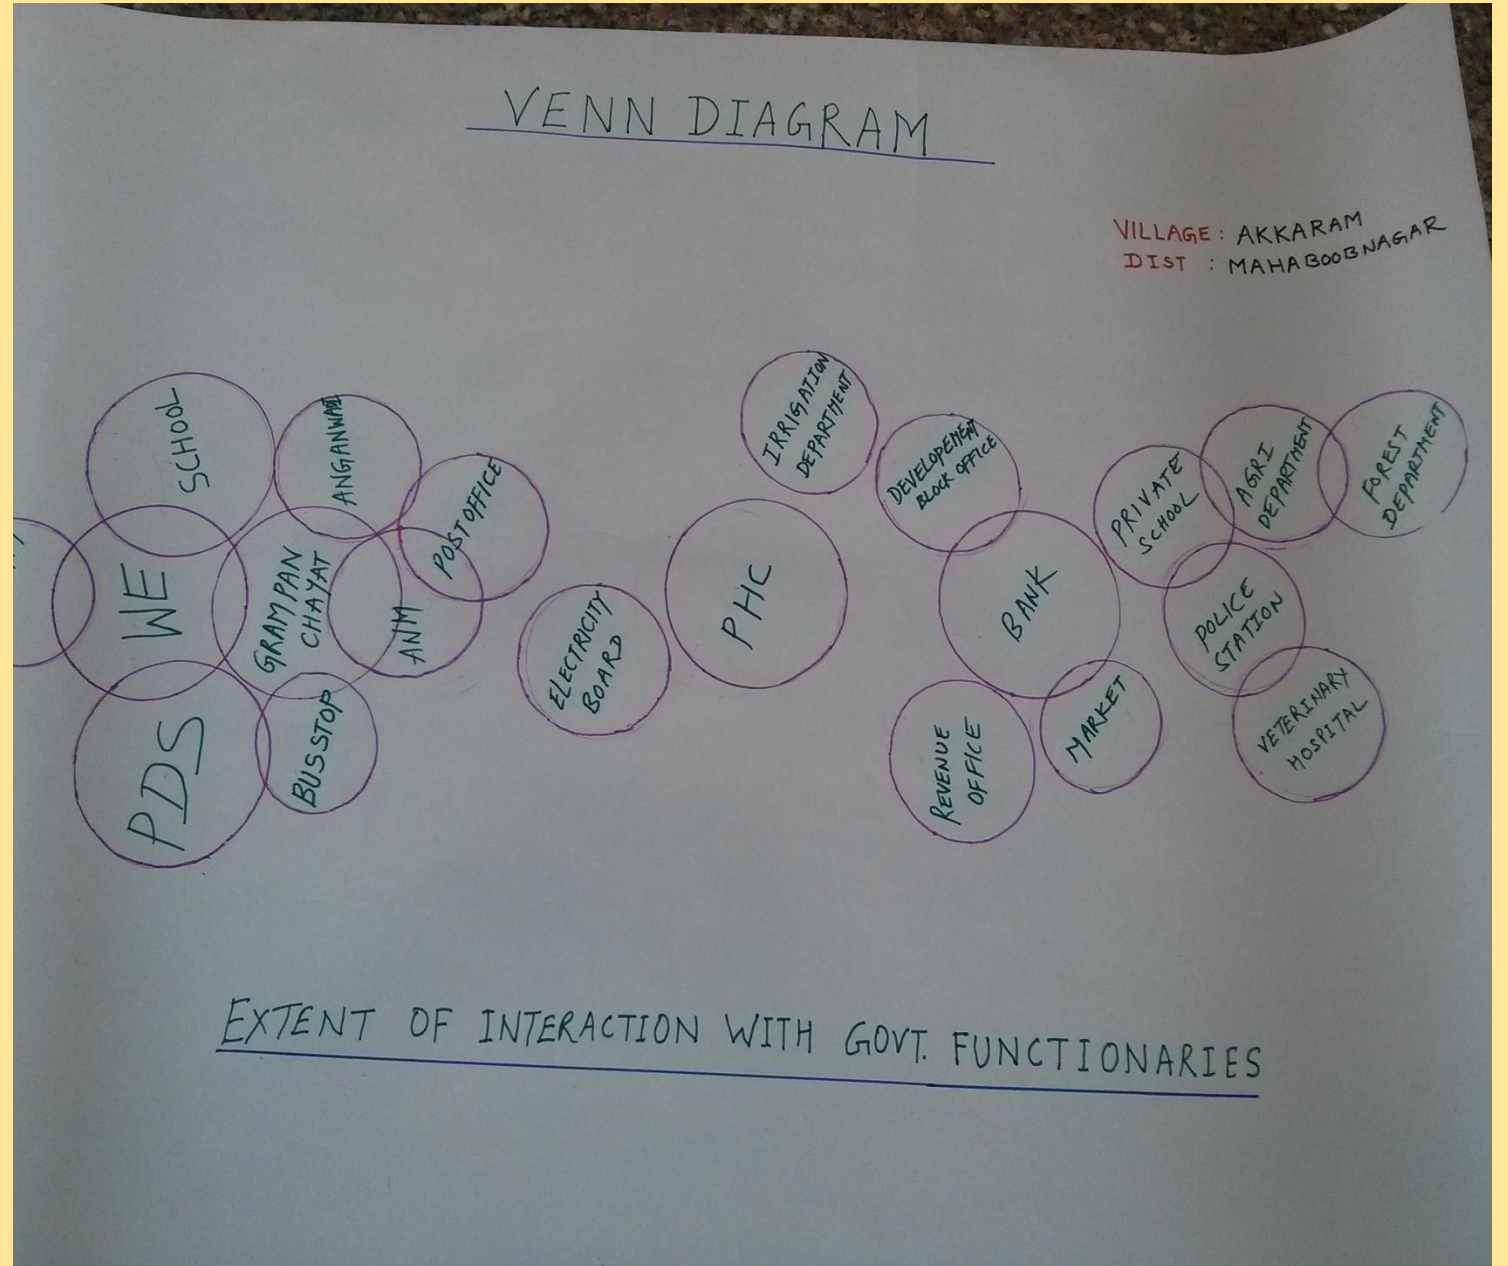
VENN DIAGRAM

VILLAGE : AKKARAM
DIST : MAHABOOBNAGAR

SCHOOL
ANGANWADI
WE
GRAMPANCHAYAT
POSTOFFICE
ANM
PDS
BUSSTOP
ELECTRICITY BOARD
PHC
IRRIGATION DEPARTMENT
DEVELOPEMENT BLOCK OFFICE
BANK
REVENUE OFFICE
MARKET
PRIVATE SCHOOL
AGRI DEPARTMENT
FOREST DEPARTMENT
POLICE STATION
VETERINARY HOSPITAL

EXTENT OF INTERACTION WITH GOVT. FUNCTIONARIES